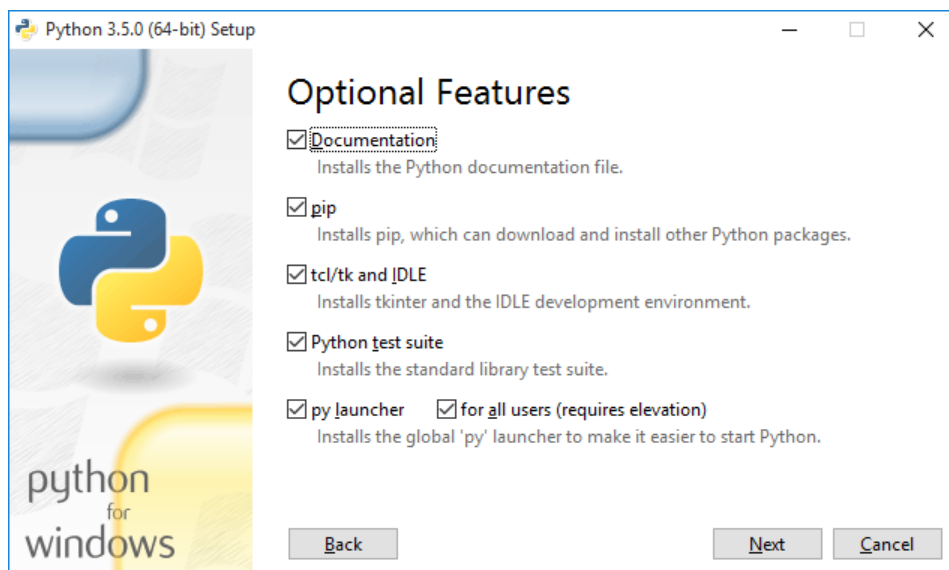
Python 3.5.0 (64-bit) Setup

Optional Features

Documentation
Installs the Python documentation file.

pip
Installs pip, which can download and install other Python packages.

tcl/tk and IDLE
Installs tkinter and the IDLE development environment.

Python test suite
Installs the standard library test suite.

py launcher
for all users (requires elevation)
Installs the global 'py' launcher to make it easier to start Python.

python for windows

Back

Next

Cancel